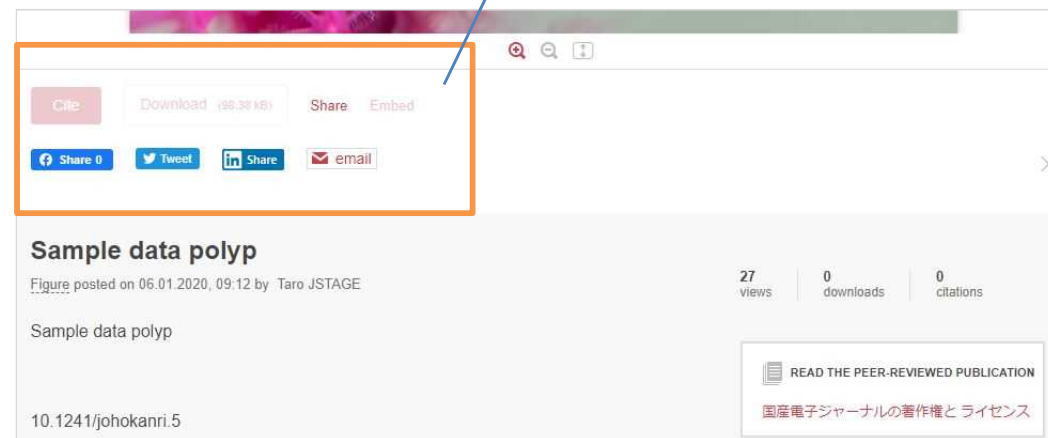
Cite Download (98.38 kB) Share Embed

Share 0 Tweet Share email

Sample data polyp

Figure posted on 06.01.2020, 09:12 by Taro JSTAGE

27 views 0 downloads 0 citations

Sample data polyp

READ THE PEER-REVIEWED PUBLICATION

国産電子ジャーナルの著作権と ライセンス

10.1241/johokanri.5